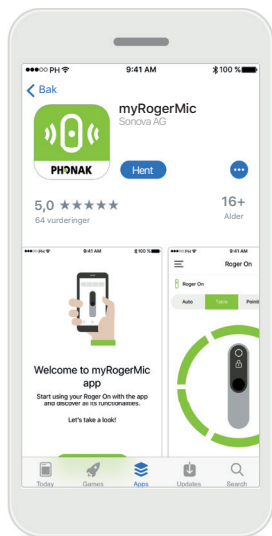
●●●○○ PH

9:41 AM

100 %

Bak

PHONAK

myRogerMic

Sonova AG

Hent

•••

5,0 ★★★★★

64 vurderinger

16+

Alder

●●●○○ PH

9:41 AM

100 %

Welcome to myRogerMic app

Start using your Roger On with the app and discover its functionalities.

Let's take a look!

●●●○○ PH

9:41 AM

100 %

Roger On

Roger On

Auto

Table

Pointi

Today

Games

Apps

Updates

Search